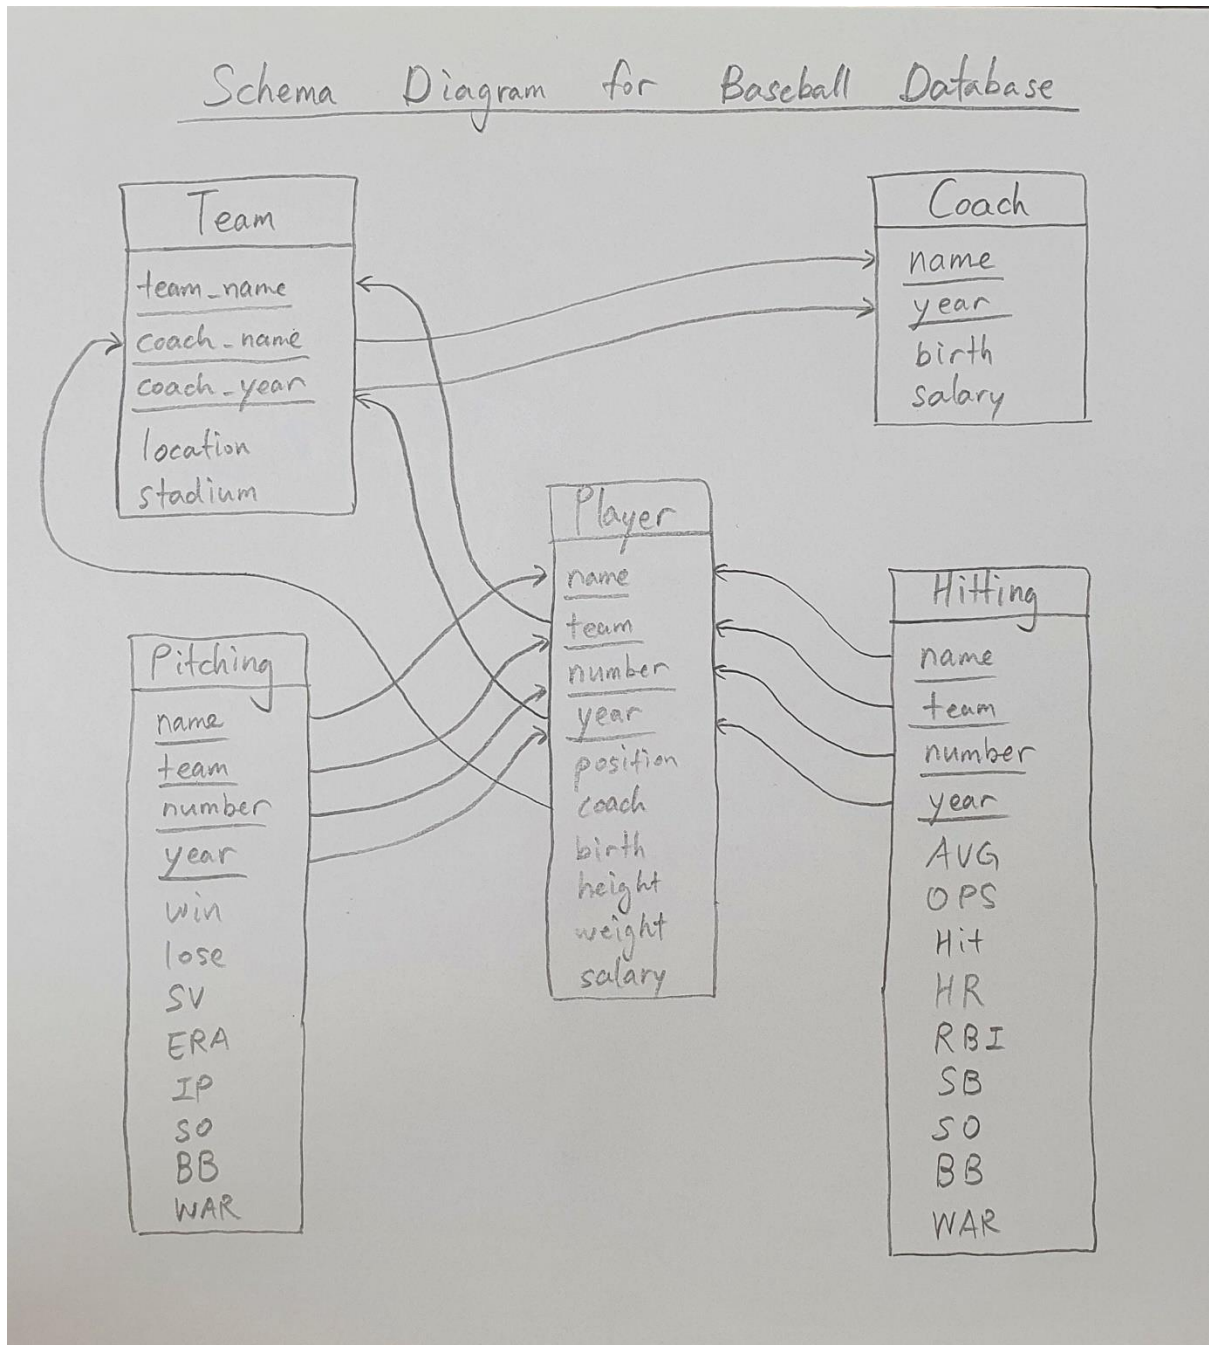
Schema Diagram for Baseball Database

Team
team_name
coach_name
coach_year
location
stadium

Coach
name
year
birth
salary

Player
name
team
number
year
position
coach
birth
height
weight
salary

Pitching
name
team
number
year
win
lose
SV
ERA
IP
SO
BB
WAR

Hitting
name
team
number
year
AVG
OPS
Hit
HR
RBI
SB
SO
BB
WAR